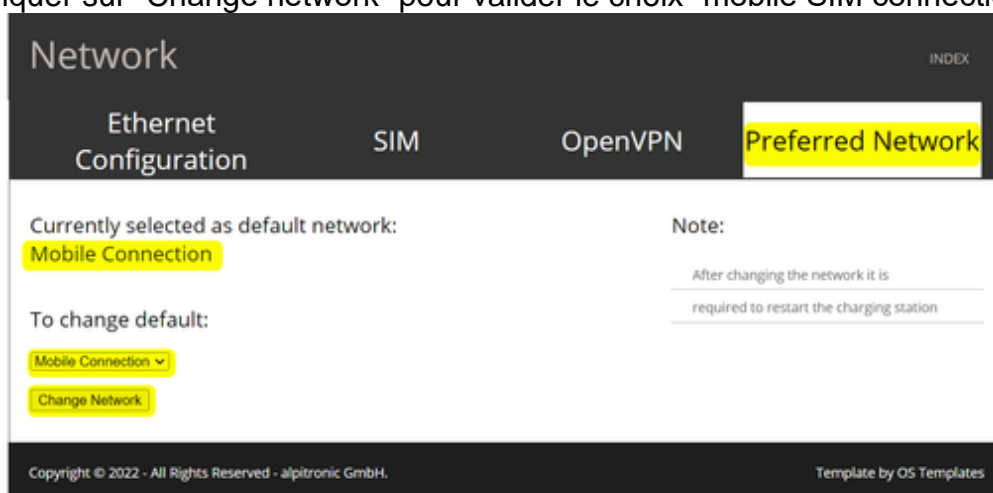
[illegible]liquer sur "Change network" pour valider le choix "Mobile SIM connecti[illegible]

Network

INDEX

Ethernet Configuration

SIM

OpenVPN

Preferred Network

Currently selected as default network:
Mobile Connection

To change default:

Mobile Connection

Change Network

Note:

After changing the network it is

required to restart the charging station

Copyright © 2022 - All Rights Reserved - alpitronic GmbH.

Template by OS Templates